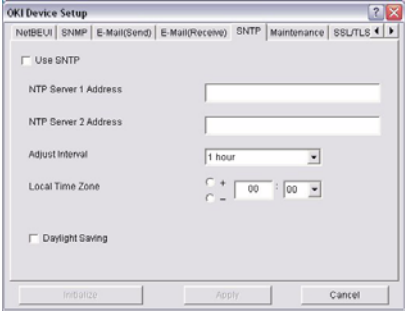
OKI Device Setup

NetBEUI | SNMP | E-Mail(Send) | E-Mail(Receive) | SNTP | Maintenance | SSL/TLS

Use SNTP

NTP Server 1 Address

NTP Server 2 Address

Adjust Interval
1 hour

Local Time Zone
+
−
00 : 00

Daylight Saving

Initialize
Apply
Cancel